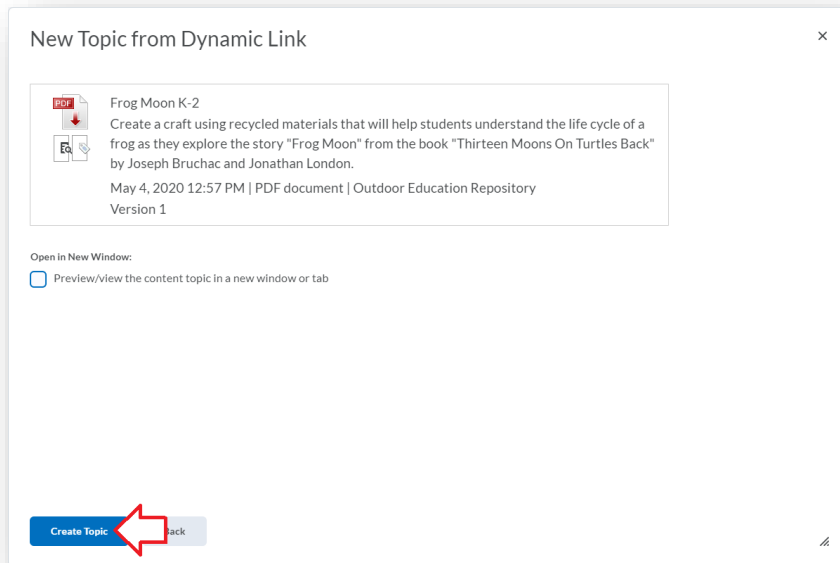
New Topic from Dynamic Link

×

PDF

Frog Moon K-2

Create a craft using recycled materials that will help students understand the life cycle of a frog as they explore the story "Frog Moon" from the book "Thirteen Moons On Turtles Back" by Joseph Bruchac and Jonathan London.

May 4, 2020 12:57 PM | PDF document | Outdoor Education Repository

Version 1

Open in New Window:

Preview/view the content topic in a new window or tab

Create Topic

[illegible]ack